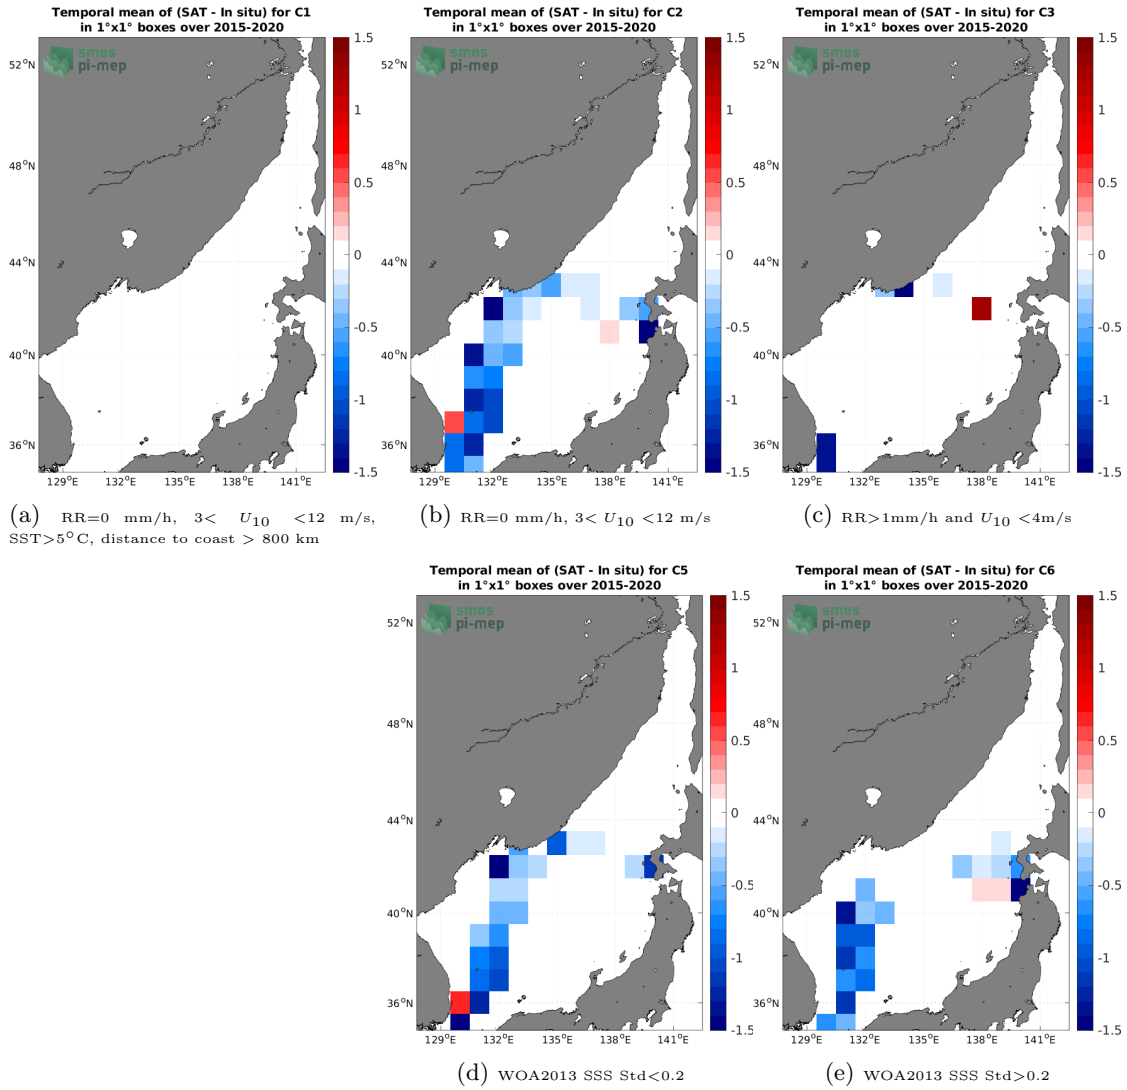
Temporal mean of (SAT - In situ) for C1
in 1°x1° boxes over 2015-2020

smos
pi-mep

52°N
48°N
44°N
40°N
36°N
129°E 132°E 135°E 138°E 141°E

1.5
1
0.5
0
-0.5
-1
-1.5

(a) RR=0 mm/h, 3< $U_{10}$ <12 m/s, SST>5°C, distance to coast > 800 km

Temporal mean of (SAT - In situ) for C2
in 1°x1° boxes over 2015-2020

smos
pi-mep

52°N
48°N
44°N
40°N
36°N
129°E 132°E 135°E 138°E 141°E

1.5
1
0.5
0
-0.5
-1
-1.5

(b) RR=0 mm/h, 3< $U_{10}$ <12 m/s

Temporal mean of (SAT - In situ) for C3
in 1°x1° boxes over 2015-2020

smos
pi-mep

52°N
48°N
44°N
40°N
36°N
129°E 132°E 135°E 138°E 141°E

1.5
1
0.5
0
-0.5
-1
-1.5

(c) RR>1mm/h and $U_{10}$ <4m/s

Temporal mean of (SAT - In situ) for C5
in 1°x1° boxes over 2015-2020

smos
pi-mep

52°N
48°N
44°N
40°N
36°N
129°E 132°E 135°E 138°E 141°E

1.5
1
0.5
0
-0.5
-1
-1.5

(d) WOA2013 SSS Std<0.2

Temporal mean of (SAT - In situ) for C6
in 1°x1° boxes over 2015-2020

smos
pi-mep

52°N
48°N
44°N
40°N
36°N
129°E 132°E 135°E 138°E 141°E

1.5
1
0.5
0
-0.5
-1
-1.5

(e) WOA2013 SSS Std>0.2